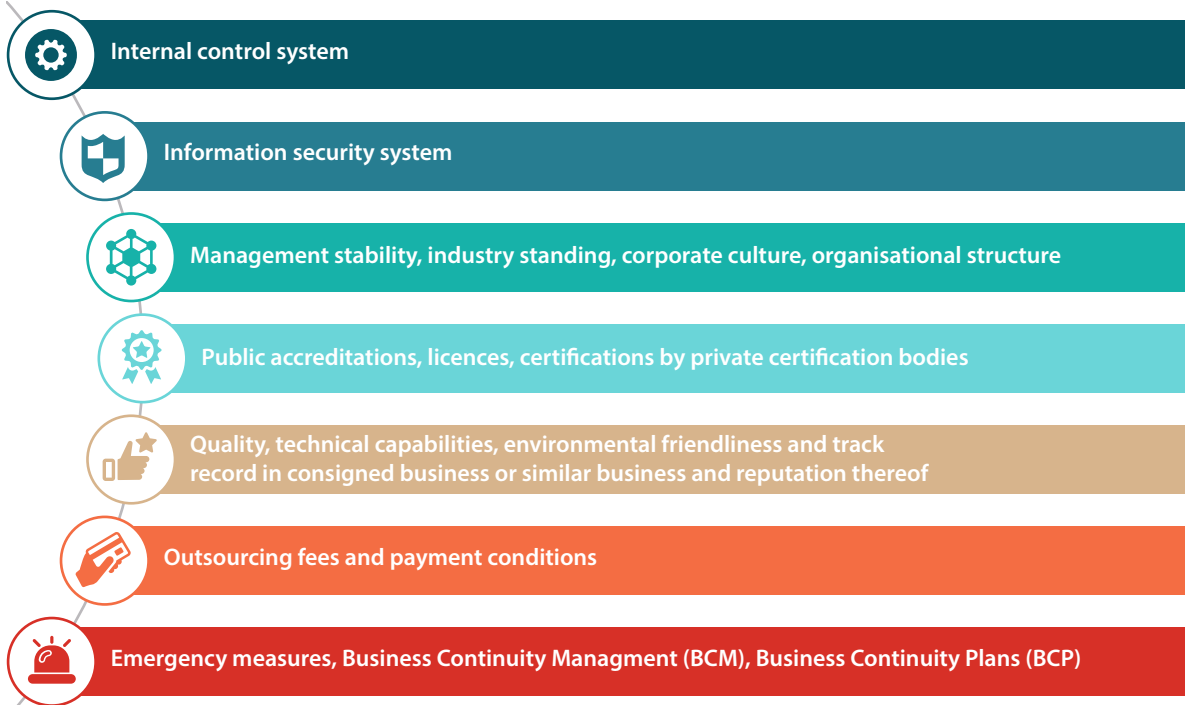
Internal control system

Information security system

Management stability, industry standing, corporate culture, organisational structure

Public accreditations, licences, certifications by private certification bodies

Quality, technical capabilities, environmental friendliness and track record in consigned business or similar business and reputation thereof

Outsourcing fees and payment conditions

Emergency measures, Business Continuity Managment (BCM), Business Continuity Plans (BCP)